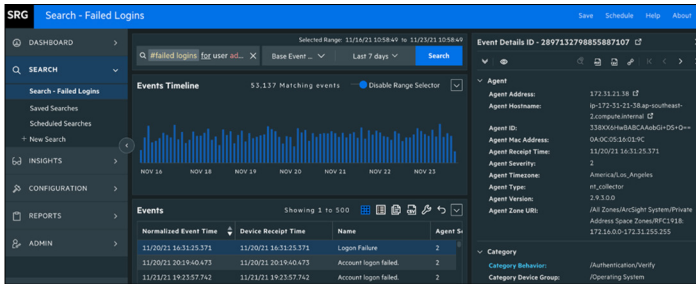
SRG Search - Failed Logins

Save Schedule Help About

DASHBOARD

SEARCH

Search - Failed Logins

Saved Searches

Scheduled Searches

+ New Search

INSIGHTS

CONFIGURATION

REPORTS

ADMIN

Selected Range: 11/16/21 10:58:49 to 11/23/21 10:58:49

#failed logins for user ad...

Base Event ...

Last 7 days

Search

Events Timeline

53,137 Matching events

Disable Range Selector

NOV 16 NOV 18 NOV 19 NOV 20 NOV 21 NOV 22 NOV 23

Events

Showing 1 to 500

| Normalized Event Time | Device Receipt Time | Name | Agent Se |
|---|---|---|---|
| 11/20/21 16:31:25.371 | 11/20/21 16:31:25.371 | Logon Failure | 2 |
| 11/20/21 20:19:40.473 | 11/20/21 20:19:40.473 | Account logon failed. | 2 |
| 11/21/21 19:23:57.742 | 11/21/21 19:23:57.742 | Account logon failed. | 2 |

Event Details ID - 2897132798855887107

Agent

Agent Address: 172.31.21.38

Agent Hostname: ip-172-31-21-38.ap-southeast-2.compute.internal

Agent ID: 338XX6HwBABCAAobGi+DS+Q==

Agent Mac Address: 0A:0C:05:16:01:9C

Agent Receipt Time: 11/20/21 16:31:25.371

Agent Severity: 2

Agent Timezone: America/Los_Angeles

Agent Type: nt_collector

Agent Version: 2.9.3.0.0

Agent Zone URI: /All Zones/ArcSight System/Private Address Space Zones/RFC1918: 172.16.0.0-172.31.255.255

Category

Category Behavior: /Authentication/Verify

Category Device Group: /Operating System